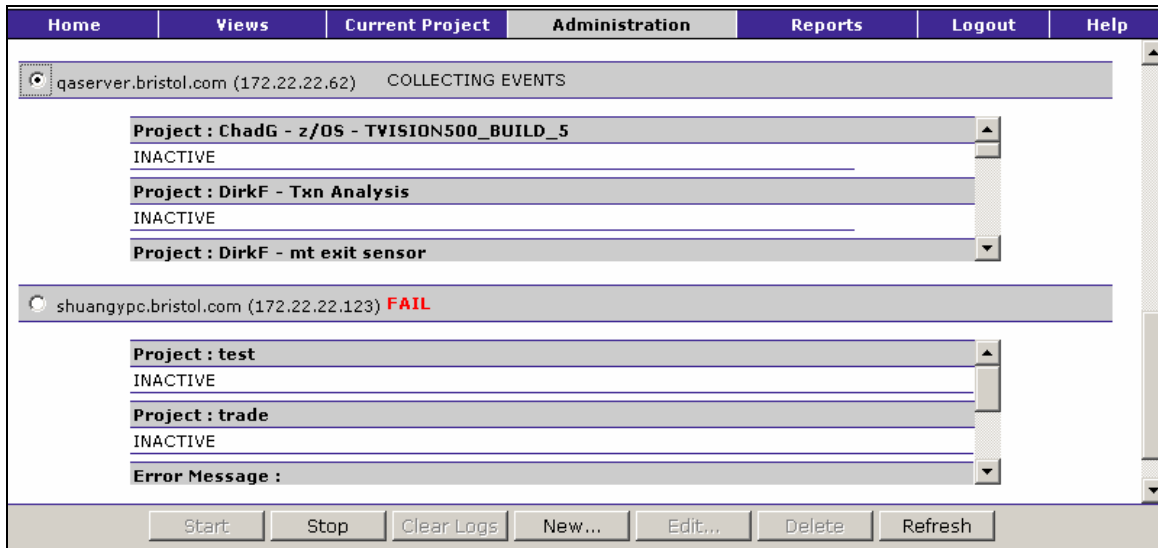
Home | Views | Current Project | Administration | Reports | Logout | Help

qaserver.bristol.com (172.22.22.62) COLLECTING EVENTS

Project : ChadG - z/OS - TVISION500_BUILD_5
INACTIVE
Project : DirkF - Txn Analysis
INACTIVE
Project : DirkF - mt exit sensor

shuangypc.bristol.com (172.22.22.123) FAIL

Project : test
INACTIVE
Project : trade
INACTIVE
Error Message :

Start | Stop | Clear Logs | New... | Edit... | Delete | Refresh